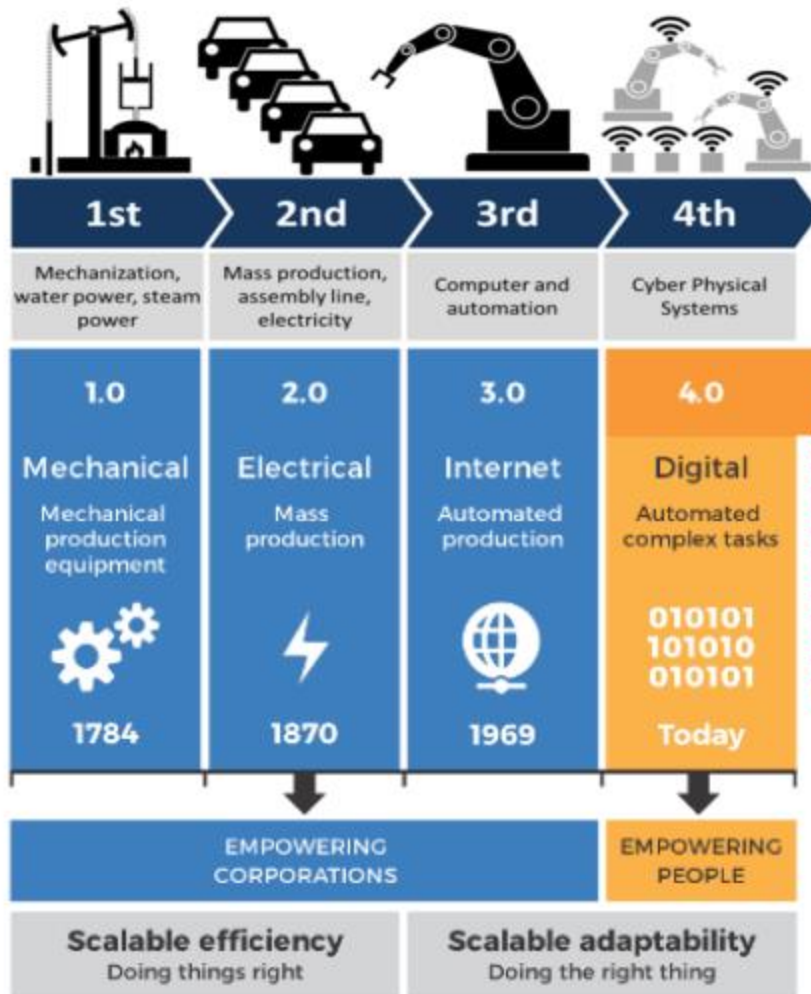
1st

2nd

3rd

4th

Mechanization, water power, steam power

Mass production, assembly line, electricity

Computer and automation

Cyber Physical Systems

1.0

Mechanical

Mechanical production equipment

1784

2.0

Electrical

Mass production

1870

3.0

Internet

Automated production

1969

4.0

Digital

Automated complex tasks

010101
101010
010101

Today

EMPOWERING CORPORATIONS

EMPOWERING PEOPLE

Scalable efficiency
Doing things right

Scalable adaptability
Doing the right thing